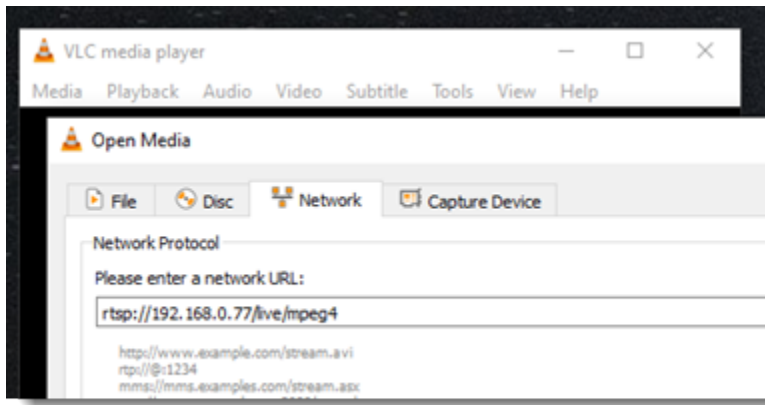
VLC media player

Media Playback Audio Video Subtitle Tools View Help

Open Media

File Disc Network Capture Device

Network Protocol

Please enter a network URL:

rtsp://192.168.0.77/live/mpeg4

http://www.example.com/stream.avi
rtp://@:1234
mms://mms.examples.com/stream.asx
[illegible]